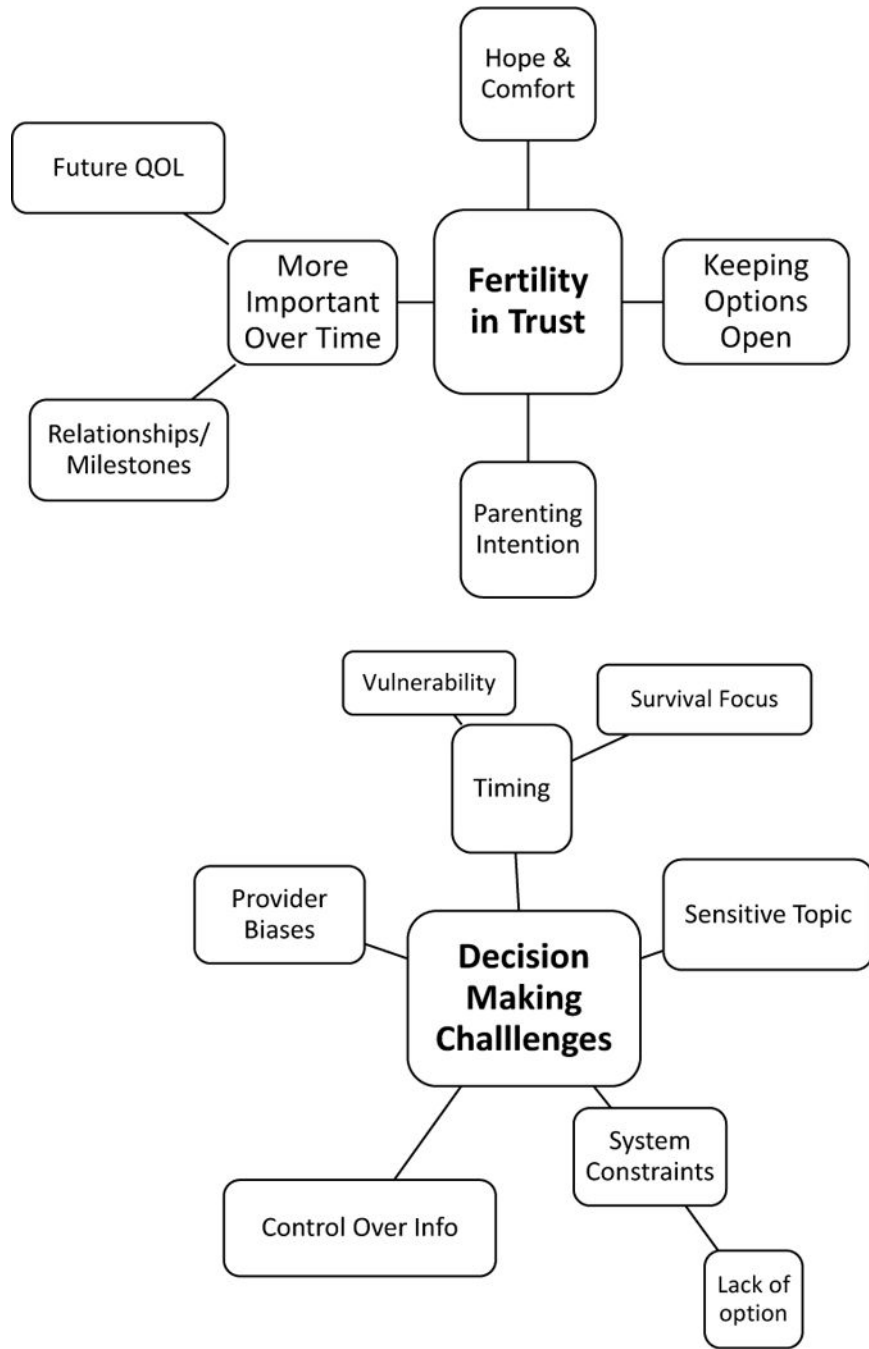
Hope & Comfort

Future QOL

More Important Over Time

Fertility in Trust

Keeping Options Open

Relationships/ Milestones

Parenting Intention

Vulnerability

Survival Focus

Timing

Provider Biases

Sensitive Topic

Decision Making Challlenges

System Constraints

Control Over Info

Lack of option